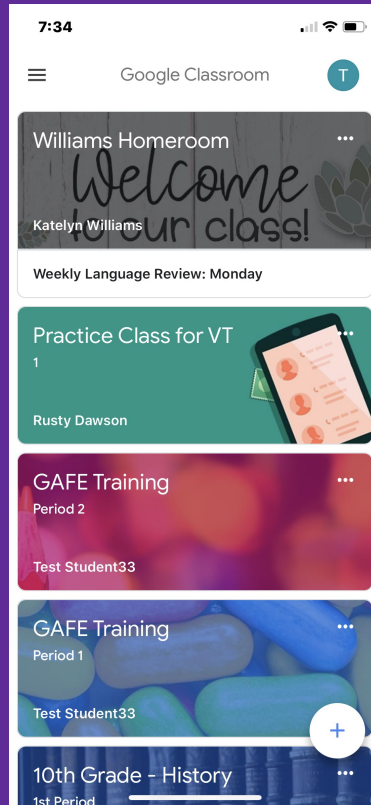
7:34

Google Classroom

T

Williams Homeroom

Welcome to our class!

Katelyn Williams

Weekly Language Review: Monday

Practice Class for VT

1

Rusty Dawson

GAFE Training

Period 2

Test Student33

GAFE Training

Period 1

Test Student33

+

10th Grade - History

1st Period